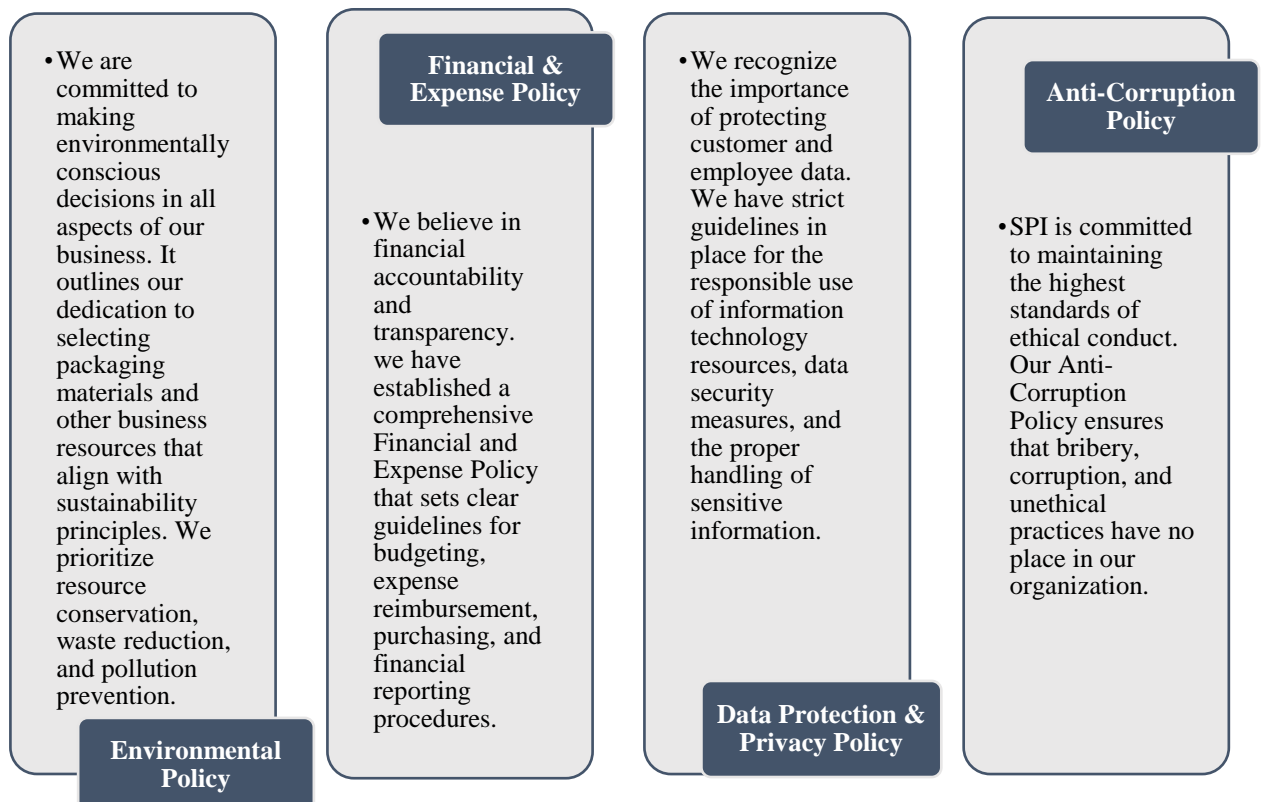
• We are committed to making environmentally conscious decisions in all aspects of our business. It outlines our dedication to selecting packaging materials and other business resources that align with sustainability principles. We prioritize resource conservation, waste reduction, and pollution prevention.

Environmental Policy

Financial & Expense Policy

• We believe in financial accountability and transparency. we have established a comprehensive Financial and Expense Policy that sets clear guidelines for budgeting, expense reimbursement, purchasing, and financial reporting procedures.

• We recognize the importance of protecting customer and employee data. We have strict guidelines in place for the responsible use of information technology resources, data security measures, and the proper handling of sensitive information.

Data Protection & Privacy Policy

Anti-Corruption Policy

• SPI is committed to maintaining the highest standards of ethical conduct. Our Anti-Corruption Policy ensures that bribery, corruption, and unethical practices have no place in our organization.